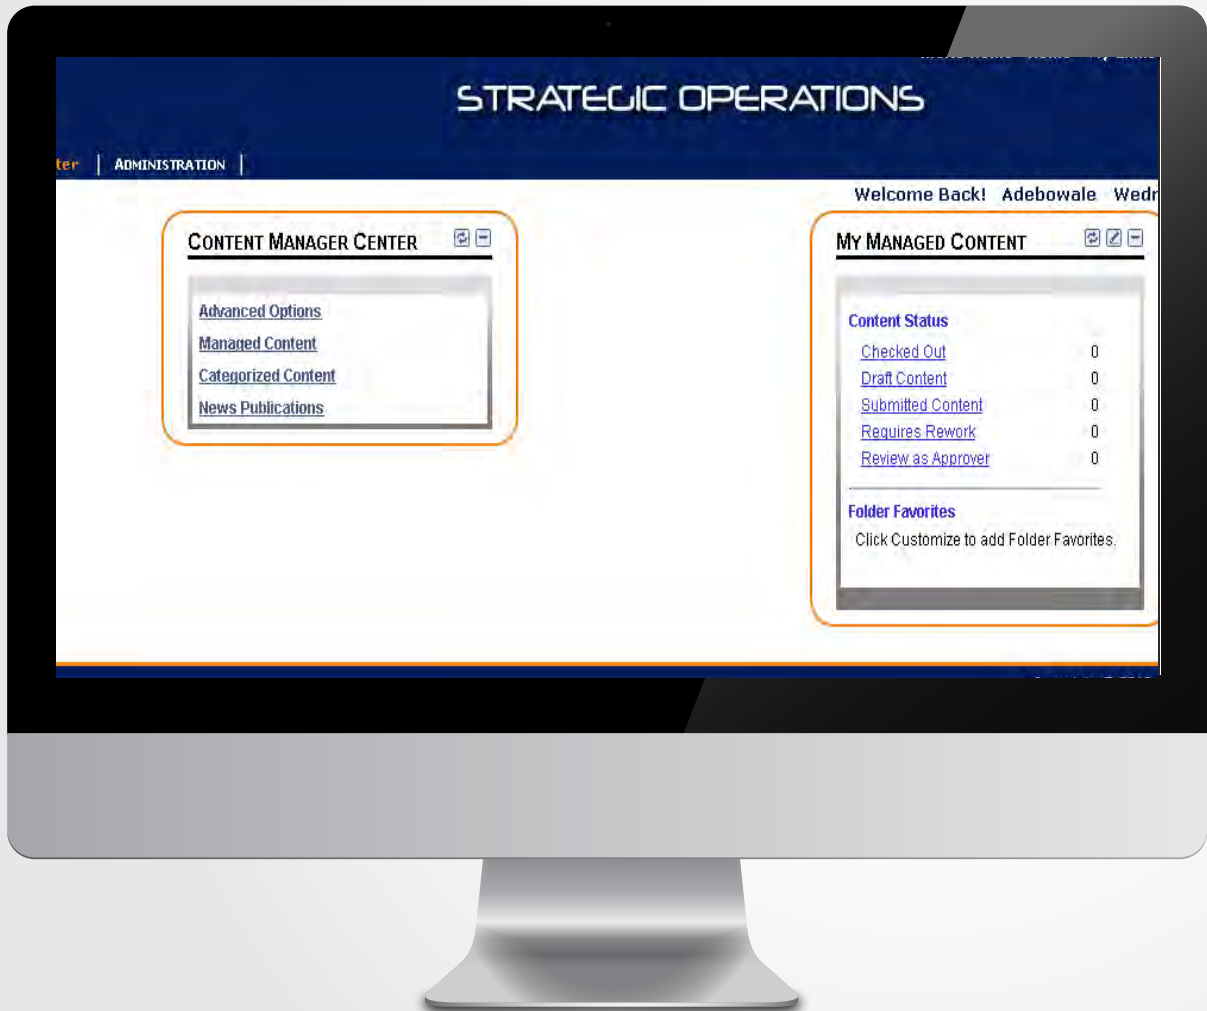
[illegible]

STRATEGIC OPERATIONS

ter | ADMINISTRATION |

Welcome Back! Adebowale Wedr

CONTENT MANAGER CENTER

Advanced Options
Managed Content
Categorized Content
News Publications

MY MANAGED CONTENT

Content Status

| | |
|---|---|
| Checked Out | 0 |
| Draft Content | 0 |
| Submitted Content | 0 |
| Requires Rework | 0 |
| Review as Approver | 0 |

Folder Favorites

Click Customize to add Folder Favorites.

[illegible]